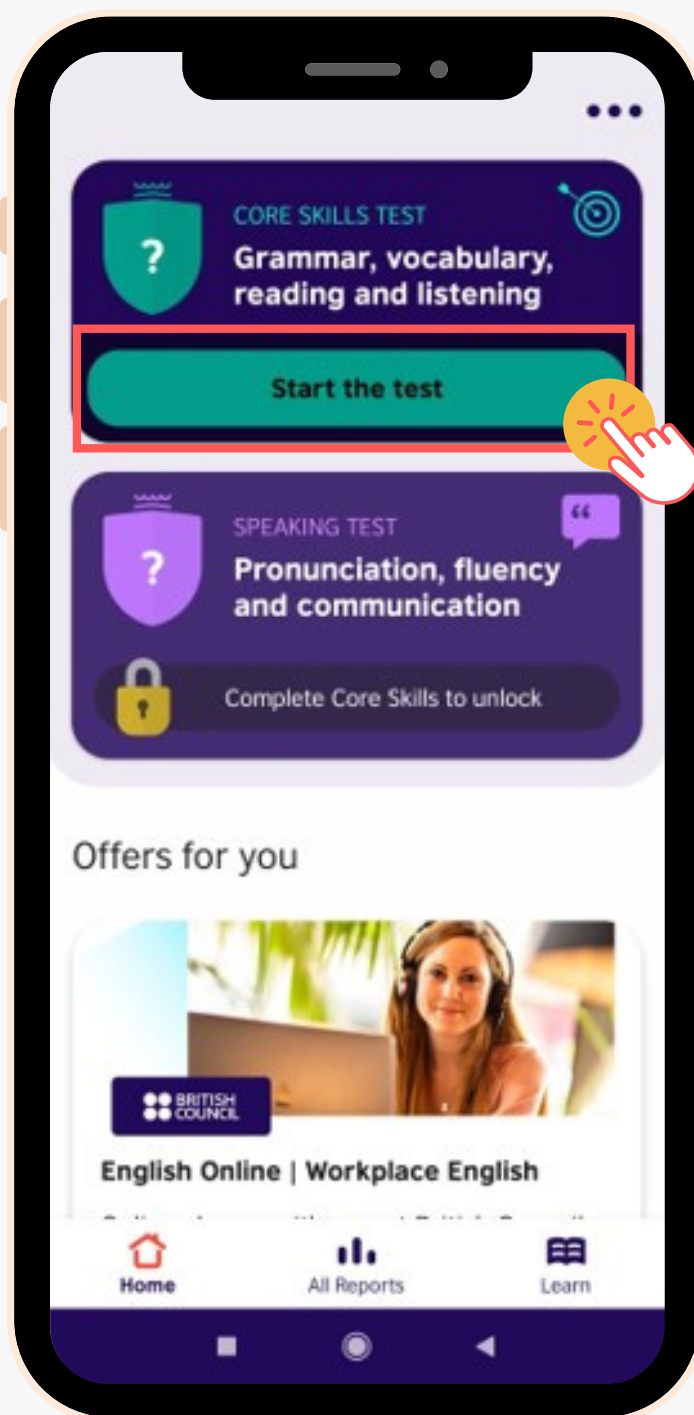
?

CORE SKILLS TEST

Grammar, vocabulary, reading and listening

Start the test

?

SPEAKING TEST

Pronunciation, fluency and communication

Complete Core Skills to unlock

Offers for you

BRITISH COUNCIL

English Online | Workplace English

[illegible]

Home

All Reports

Learn